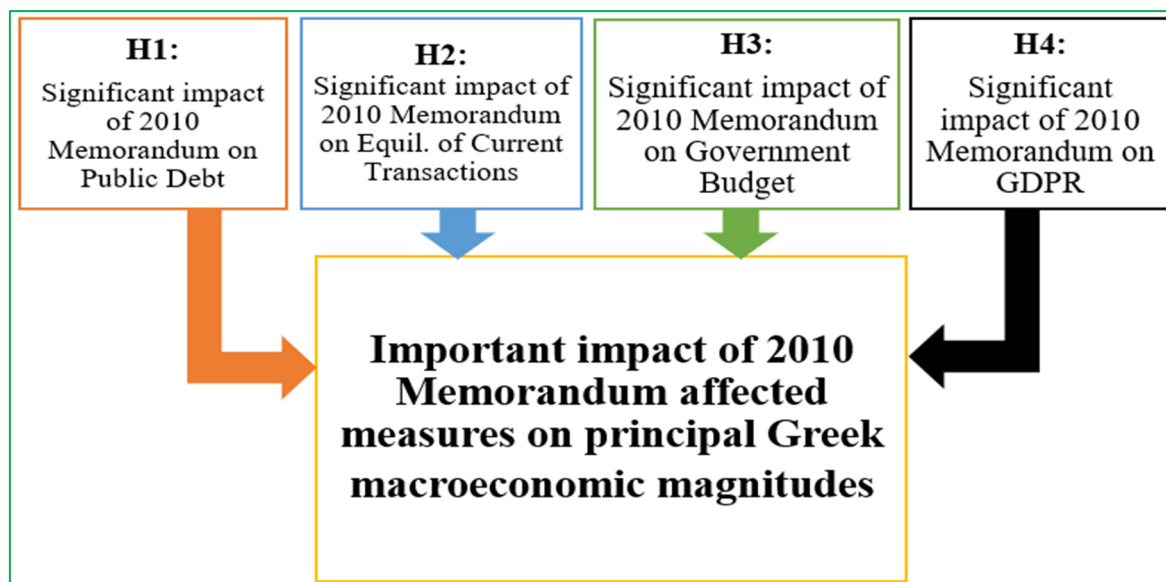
H1:
Significant impact of 2010 Memorandum on Public Debt

H2:
Significant impact of 2010 Memorandum on Equil. of Current Transactions

H3:
Significant impact of 2010 Memorandum on Government Budget

H4:
Significant impact of 2010 Memorandum on GDPR

Important impact of 2010 Memorandum affected measures on principal Greek macroeconomic magnitudes